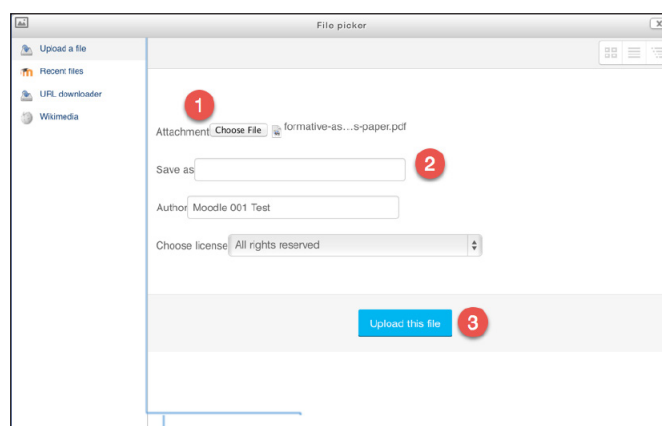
File picker

Upload a file
Recent files
URL downloader
Wikimedia

1
Attachment Choose File formative-as…s-paper.pdf

Save as
2

Author Moodle 001 Test

Choose license All rights reserved

Upload this file
3